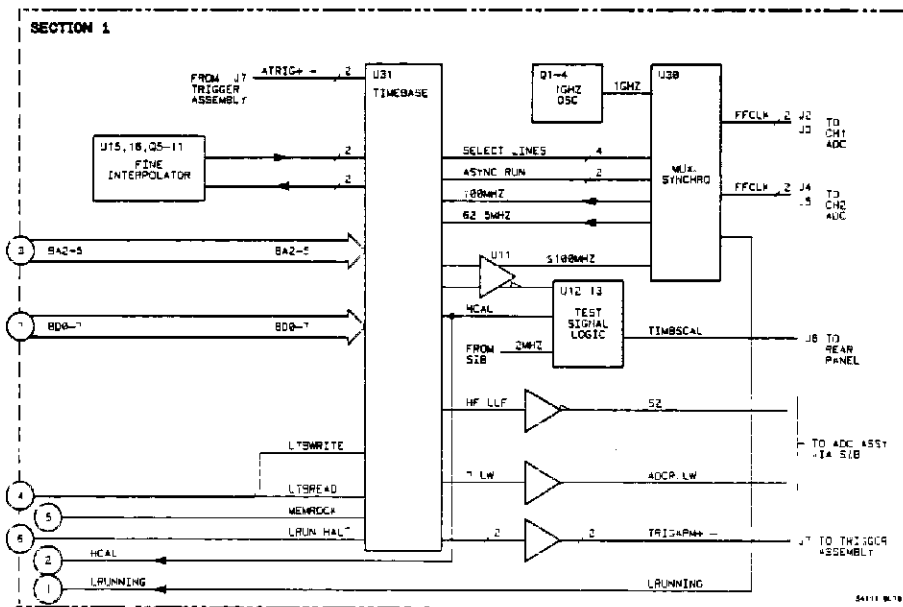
SECTION 1

FROM J7 TRIGGER ASSEMBLY

ATRIG+ -

2

U31 TIMEBASE

Q1-4 1GHZ OSC

1GHZ

U38

MUX. SYNCHRO

FFCLK 2 J2 J3 TO CH1 ADC

FFCLK 2 J4 J5 TO CH2 ADC

U15,16,Q5-11 FINE INTERPOLATOR

2

2

SELECT LINES 4

ASYNC RUN 2

100MHZ

62.5MHZ

3

BA2-5

BA2-5

U11

S100MHZ

7

BD0-7

BD0-7

HCAL

U12 13 TEST SIGNAL LOGIC

FROM SIB

2MHZ

TIMBSCAL

J8 TO REAR PANEL

HF LLF

52

TO ADC ASSY VIA SIB

LTSWRITE

7 LW

ADCP LW

4

LTSREAD

5

MEMROCK

6

LRUN HALT

2

2

TRIGAPM+ -

J7 TO TRIGGER ASSEMBLY

2

HCAL

1

LRUNNING

LRUNNING

54111 BL10